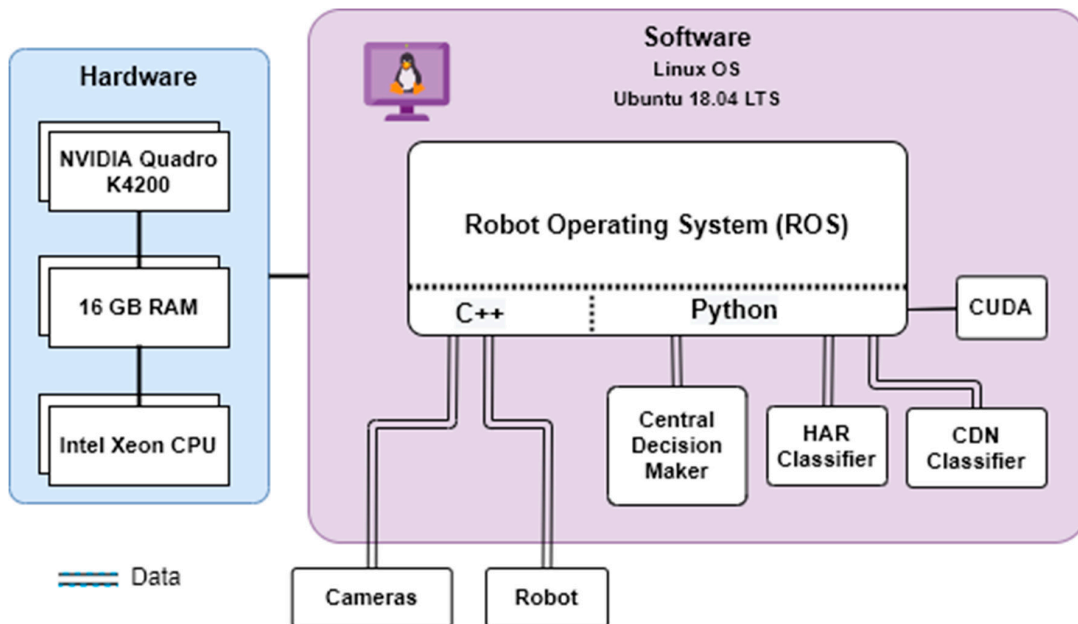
Hardware

NVIDIA Quadro K4200

16 GB RAM

Intel Xeon CPU

Software
Linux OS
Ubuntu 18.04 LTS

Robot Operating System (ROS)

C++

Python

CUDA

Central Decision Maker

HAR Classifier

CDN Classifier

Data

Cameras

Robot